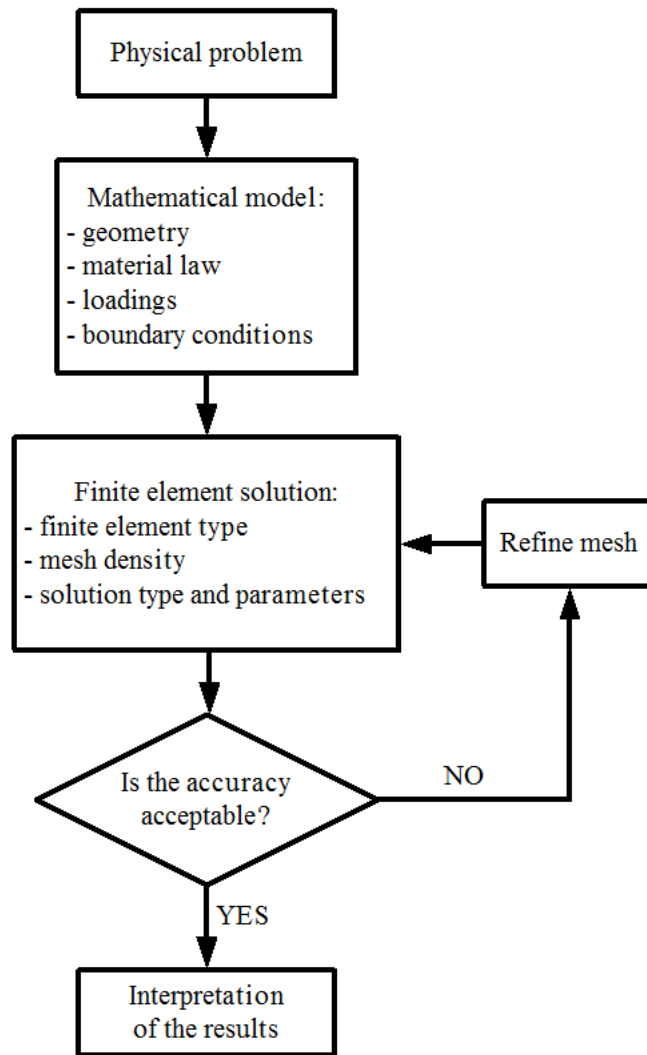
Physical problem

Mathematical model:
- geometry
- material law
- loadings
- boundary conditions

Finite element solution:
- finite element type
- mesh density
- solution type and parameters

Refine mesh

Is the accuracy acceptable?

NO

YES

Interpretation of the results